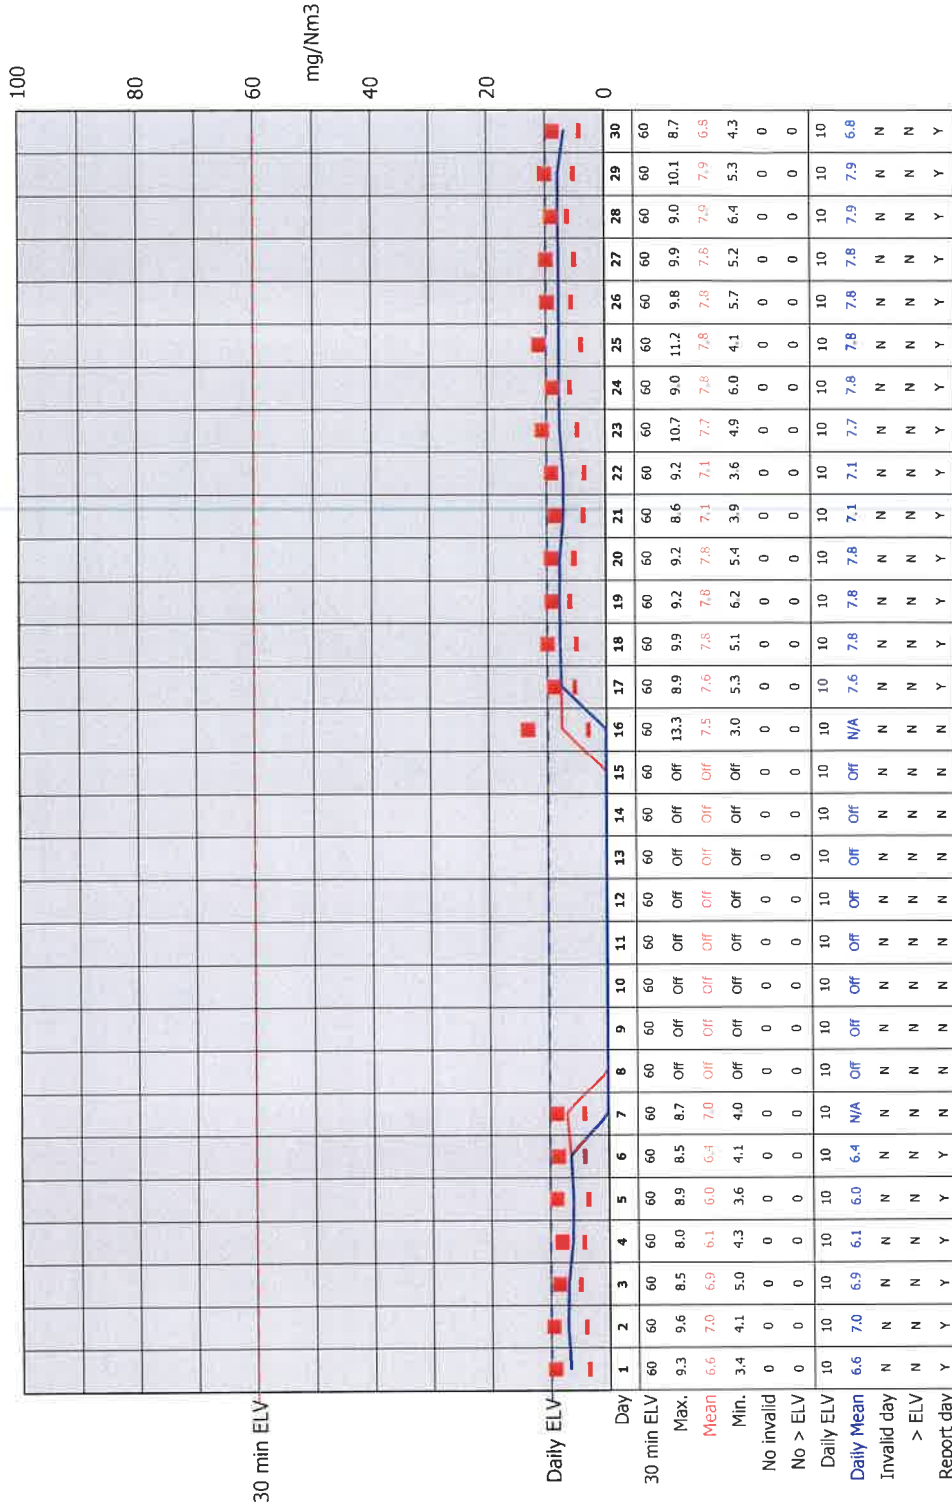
100
80
60
mg/Nm3
40
20
0

30 min ELV
Daily ELV

| Day | 1 | 2 | 3 | 4 | 5 | 6 | 7 | 8 | 9 | 10 | 11 | 12 | 13 | 14 | 15 | 16 | 17 | 18 | 19 | 20 | 21 | 22 | 23 | 24 | 25 | 26 | 27 | 28 | 29 | 30 |
|---|---|---|---|---|---|---|---|---|---|---|---|---|---|---|---|---|---|---|---|---|---|---|---|---|---|---|---|---|---|---|
| 30 min ELV | 60 | 60 | 60 | 60 | 60 | 60 | 60 | 60 | 60 | 60 | 60 | 60 | 60 | 60 | 60 | 60 | 60 | 60 | 60 | 60 | 60 | 60 | 60 | 60 | 60 | 60 | 60 | 60 | 60 | 60 |
| Max. | 9.3 | 9.6 | 8.5 | 8.0 | 8.9 | 8.5 | 8.7 | Off | Off | Off | Off | Off | Off | Off | Off | 13.3 | 8.9 | 9.9 | 9.2 | 9.2 | 8.6 | 9.2 | 10.7 | 9.0 | 11.2 | 9.8 | 9.9 | 9.0 | 10.1 | 8.7 |
| Mean | 6.6 | 7.0 | 6.9 | 6.1 | 6.0 | 6.4 | 7.0 | Off | Off | Off | Off | Off | Off | Off | Off | 7.5 | 7.6 | 7.8 | 7.8 | 7.8 | 7.1 | 7.1 | 7.7 | 7.8 | 7.8 | 7.8 | 7.8 | 7.9 | 7.9 | 6.8 |
| Min. | 3.4 | 4.1 | 5.0 | 4.3 | 3.6 | 4.1 | 4.0 | Off | Off | Off | Off | Off | Off | Off | Off | 3.0 | 5.3 | 5.1 | 6.2 | 5.4 | 3.9 | 3.6 | 4.9 | 6.0 | 4.1 | 5.7 | 5.2 | 6.4 | 5.3 | 4.3 |
| No invalid | 0 | 0 | 0 | 0 | 0 | 0 | 0 | 0 | 0 | 0 | 0 | 0 | 0 | 0 | 0 | 0 | 0 | 0 | 0 | 0 | 0 | 0 | 0 | 0 | 0 | 0 | 0 | 0 | 0 | 0 |
| No > ELV | 0 | 0 | 0 | 0 | 0 | 0 | 0 | 0 | 0 | 0 | 0 | 0 | 0 | 0 | 0 | 0 | 0 | 0 | 0 | 0 | 0 | 0 | 0 | 0 | 0 | 0 | 0 | 0 | 0 | 0 |
| Daily ELV | 10 | 10 | 10 | 10 | 10 | 10 | 10 | 10 | 10 | 10 | 10 | 10 | 10 | 10 | 10 | 10 | 10 | 10 | 10 | 10 | 10 | 10 | 10 | 10 | 10 | 10 | 10 | 10 | 10 | 10 |
| Daily Mean | 6.6 | 7.0 | 6.9 | 6.1 | 6.0 | 6.4 | N/A | Off | Off | Off | Off | Off | Off | Off | Off | N/A | 7.6 | 7.8 | 7.8 | 7.8 | 7.1 | 7.1 | 7.7 | 7.8 | 7.8 | 7.8 | 7.8 | 7.9 | 7.9 | 6.8 |
| Invalid day | N | N | N | N | N | N | N | N | N | N | N | N | N | N | N | N | N | N | N | N | N | N | N | N | N | N | N | N | N | N |
| > ELV | N | N | N | N | N | N | N | N | N | N | N | N | N | N | N | N | N | N | N | N | N | N | N | N | N | N | N | N | N | N |
| Report day | Y | Y | Y | Y | Y | Y | N | N | N | N | N | N | N | N | N | N | Y | Y | Y | Y | Y | Y | Y | Y | Y | Y | Y | Y | Y | Y |